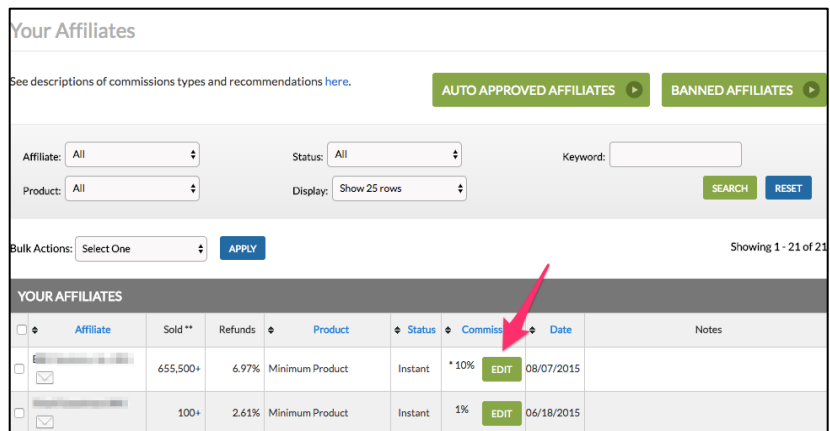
Your Affiliates

See descriptions of commissions types and recommendations here.

AUTO APPROVED AFFILIATES

BANNED AFFILIATES

Affiliate: All

Status: All

Keyword:

Product: All

Display: Show 25 rows

SEARCH

RESET

Bulk Actions: Select One

APPLY

Showing 1 - 21 of 21

YOUR AFFILIATES

| | Affiliate | Sold ** | Refunds | Product | Status | Commiss | Date | Notes |
|---|---|---|---|---|---|---|---|---|
| | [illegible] | 655,500+ | 6.97% | Minimum Product | Instant | * 10% EDIT | 08/07/2015 | |
| | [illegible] | 100+ | 2.61% | Minimum Product | Instant | 1% EDIT | 06/18/2015 | |